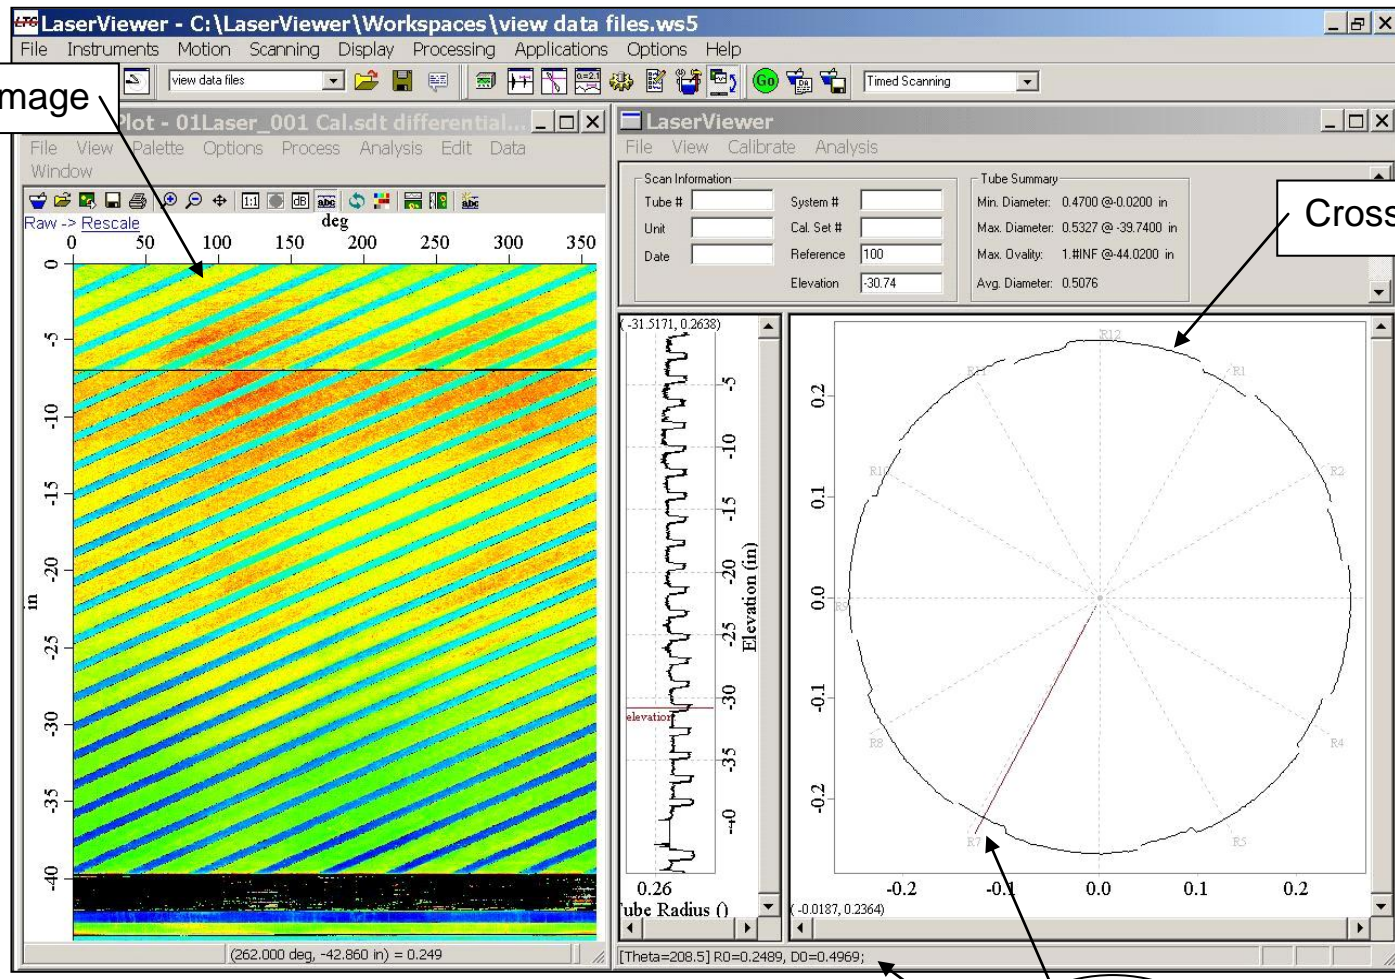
LaserViewer - C:\LaserViewer\Workspaces\view data files.ws5
File Instruments Motion Scanning Display Processing Applications Options Help
view data files
Timed Scanning

mage

Plot - 01Laser_001 Cal.sdt differential...
File View Palette Options Process Analysis Edit Data Window
Raw -> Rescale
deg
0 50 100 150 200 250 300 350
in
0 -5 -10 -15 -20 -25 -30 -35 -40
(262.000 deg, -42.860 in) = 0.249

LaserViewer
File View Calibrate Analysis
Scan Information
Tube #
Unit
Date
System #
Cal. Set #
Reference 100
Elevation -30.74
Tube Summary
Min. Diameter: 0.4700 @-0.0200 in
Max. Diameter: 0.5327 @ -39.7400 in
Max. Ovality: 1.#INF @-44.0200 in
Avg. Diameter: 0.5076

Cross

( -31.5171, 0.2638)
-5 -10 -15 -20 -25 -30 -35 -40
Elevation (in)
elevation
0.26
Tube Radius ()

R12 R1 R2 R4 R5 R7 R8 R10
0.2 0.1 0.0 -0.1 -0.2
-0.2 -0.1 0.0 0.1 0.2
( -0.0187, 0.2364)
[Theta=208.5] R0=0.2489, D0=0.4969;